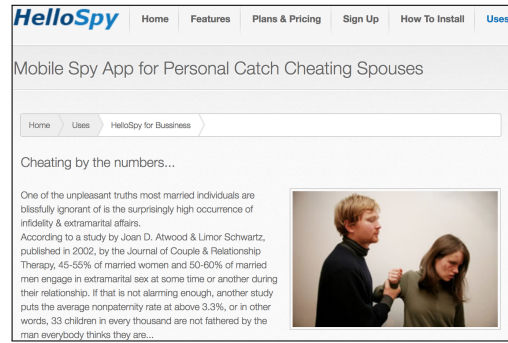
HelloSpy

Home | Features | Plans & Pricing | Sign Up | How To Install | Uses

Mobile Spy App for Personal Catch Cheating Spouses

Home | Uses | HelloSpy for Bussiness

Cheating by the numbers...

One of the unpleasant truths most married individuals are blissfully ignorant of is the surprisingly high occurrence of infidelity & extramarital affairs. According to a study by Joan D. Atwood & Limor Schwartz, published in 2002, by the Journal of Couple & Relationship Therapy, 45-55% of married women and 50-60% of married men engage in extramarital sex at some time or another during their relationship. If that is not alarming enough, another study puts the average nonpaternity rate at above 3.3%, or in other words, 33 children in every thousand are not fathered by the man everybody thinks they are...